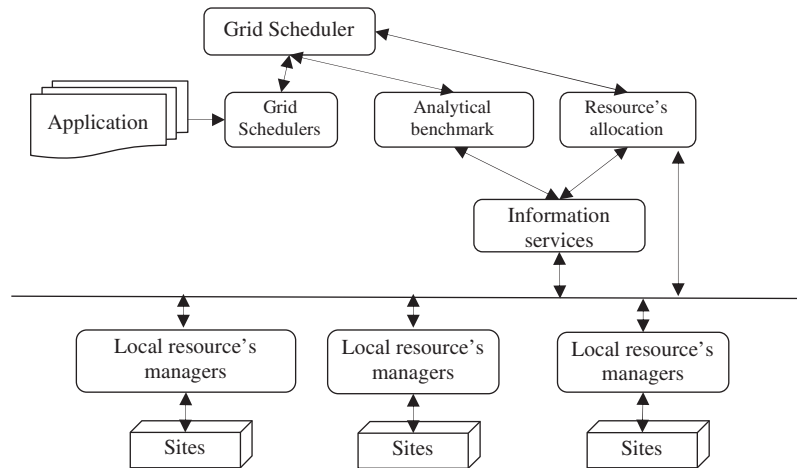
Grid Scheduler

Application

Grid Schedulers

Analytical benchmark

Resource's allocation

Information services

Local resource's managers

Local resource's managers

Local resource's managers

Sites

Sites

Sites